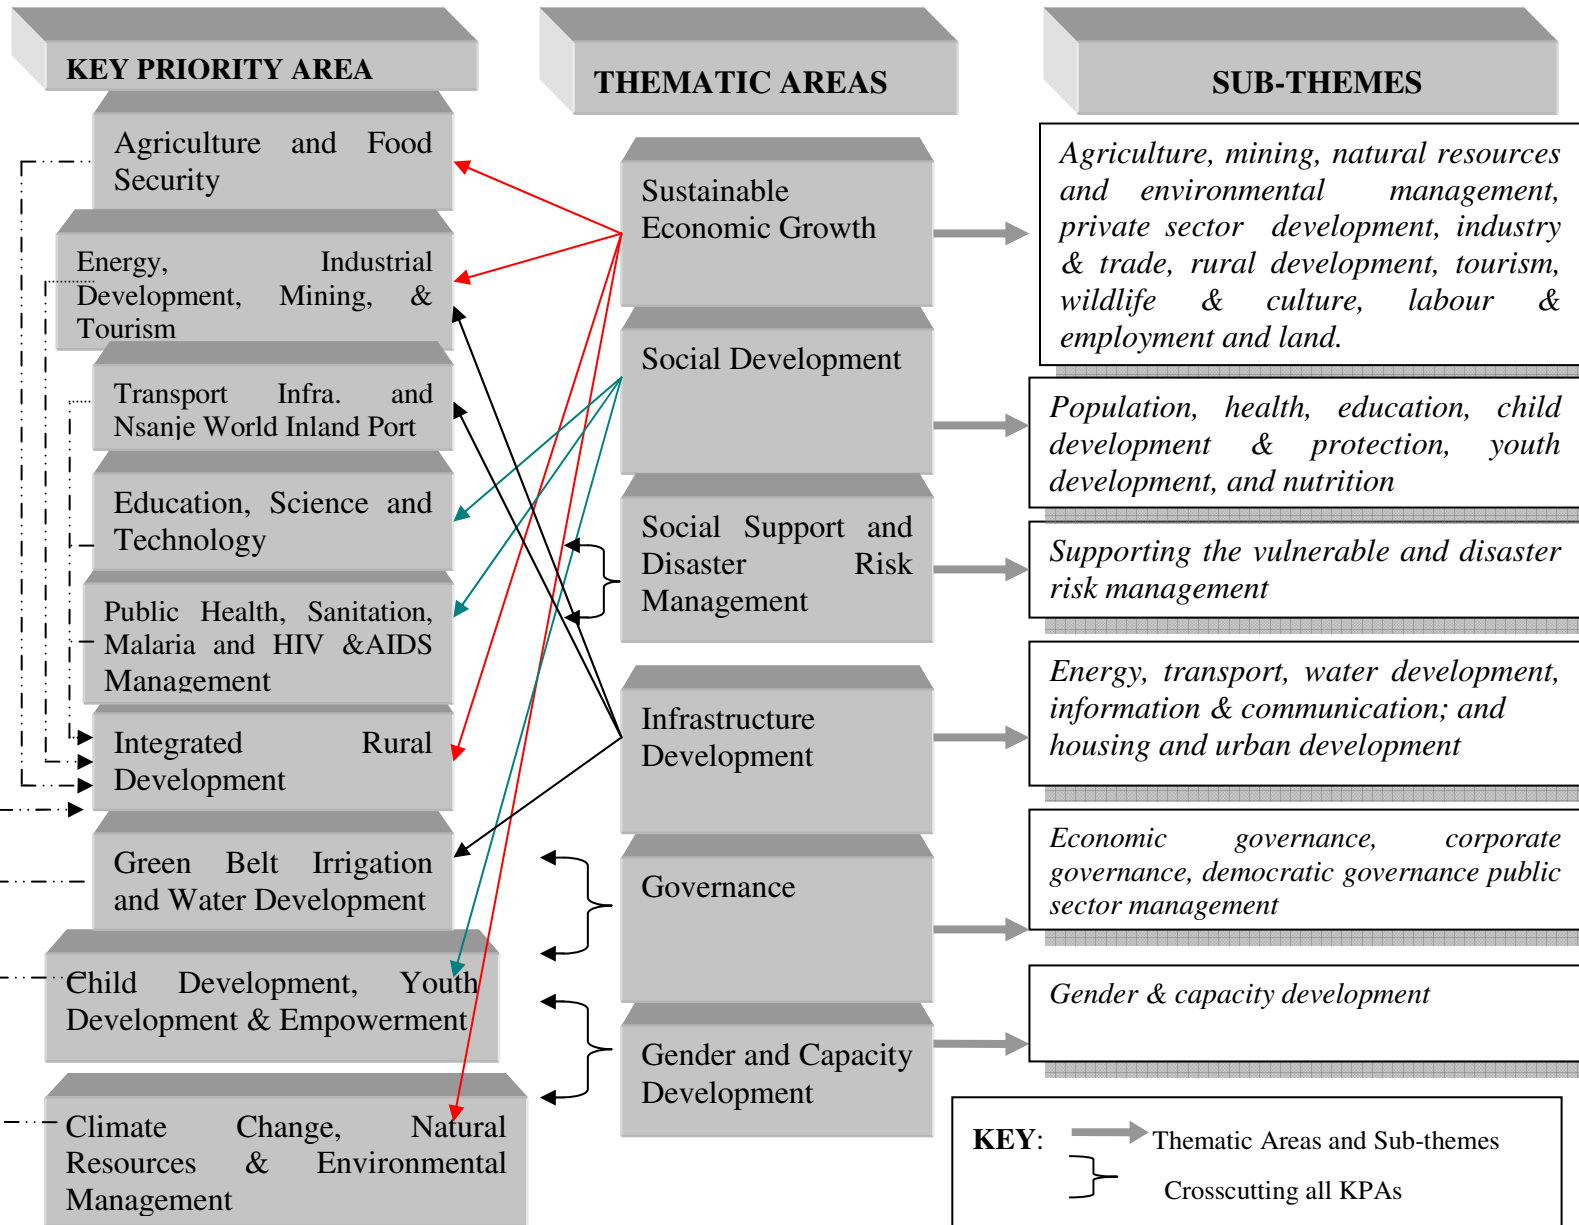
KEY PRIORITY AREA

THEMATIC AREAS

SUB-THEMES

Agriculture and Food Security

Energy, Industrial Development, Mining, & Tourism

Transport Infra. and Nsanje World Inland Port

Education, Science and Technology

Public Health, Sanitation, Malaria and HIV &AIDS Management

Integrated Rural Development

Green Belt Irrigation and Water Development

Child Development, Youth Development & Empowerment

Climate Change, Natural Resources & Environmental Management

Sustainable Economic Growth

Social Development

Social Support and Disaster Risk Management

Infrastructure Development

Governance

Gender and Capacity Development

Agriculture, mining, natural resources and environmental management, private sector development, industry & trade, rural development, tourism, wildlife & culture, labour & employment and land.

Population, health, education, child development & protection, youth development, and nutrition

Supporting the vulnerable and disaster risk management

Energy, transport, water development, information & communication; and housing and urban development

Economic governance, corporate governance, democratic governance public sector management

Gender & capacity development

KEY: Thematic Areas and Sub-themes

Crosscutting all KPAs